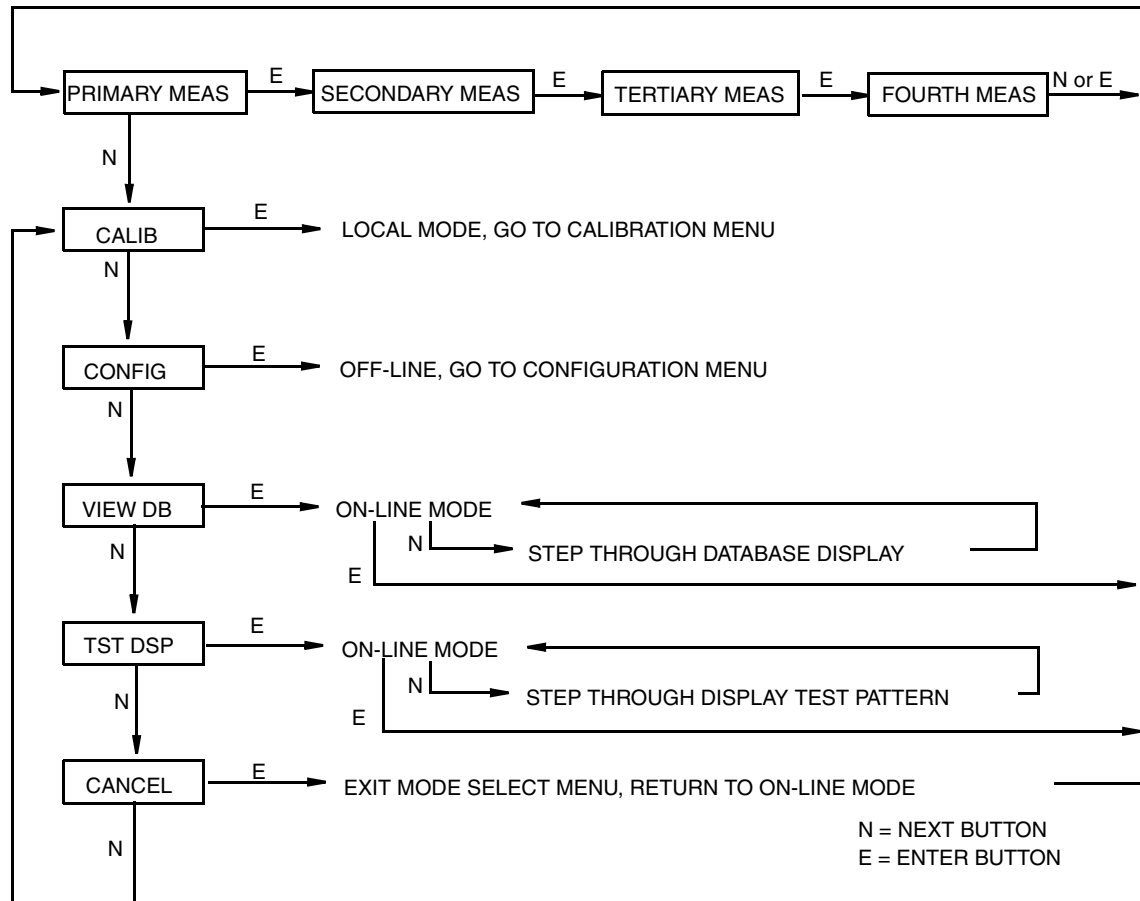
PRIMARY MEAS
E
SECONDARY MEAS
E
TERTIARY MEAS
E
FOURTH MEAS
N or E

N

CALIB
E
LOCAL MODE, GO TO CALIBRATION MENU
N

CONFIG
E
OFF-LINE, GO TO CONFIGURATION MENU
N

VIEW DB
E
ON-LINE MODE
N
STEP THROUGH DATABASE DISPLAY
E
N

TST DSP
E
ON-LINE MODE
N
STEP THROUGH DISPLAY TEST PATTERN
E
N

CANCEL
E
EXIT MODE SELECT MENU, RETURN TO ON-LINE MODE
N

N = NEXT BUTTON
E = ENTER BUTTON